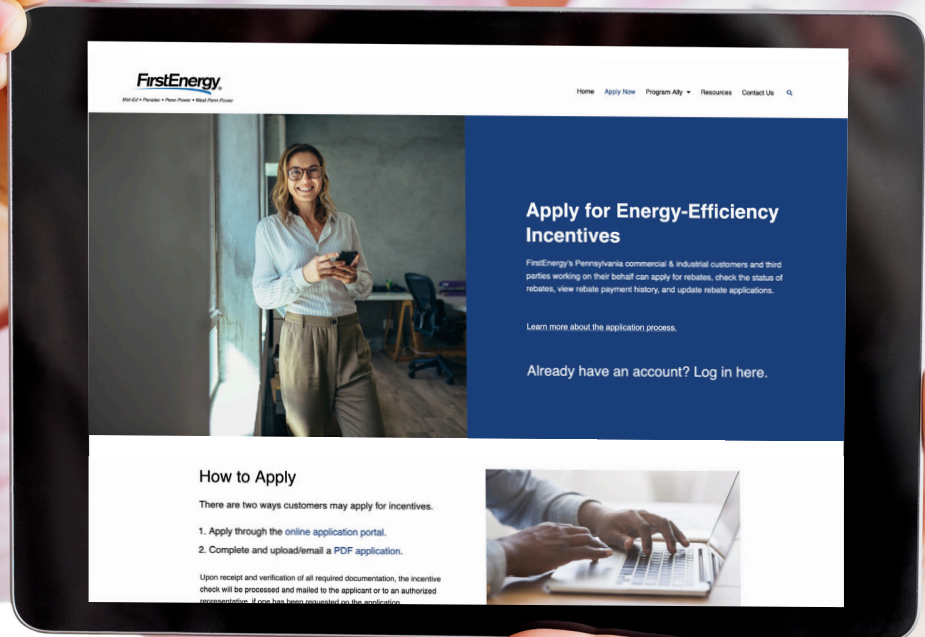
FirstEnergy.
Met-Ed • Penelec • Penn Power • West Penn Power

Home Apply Now Program Ally Resources Contact Us

Apply for Energy-Efficiency Incentives

FirstEnergy's Pennsylvania commercial & industrial customers and third parties working on their behalf can apply for rebates, check the status of rebates, view rebate payment history, and update rebate applications.

Learn more about the application process.

Already have an account? Log in here.

How to Apply

There are two ways customers may apply for incentives.

1. Apply through the online application portal.
2. Complete and upload/email a PDF application.

Upon receipt and verification of all required documentation, the incentive check will be processed and mailed to the applicant or to an authorized representative, if one has been requested on the application.